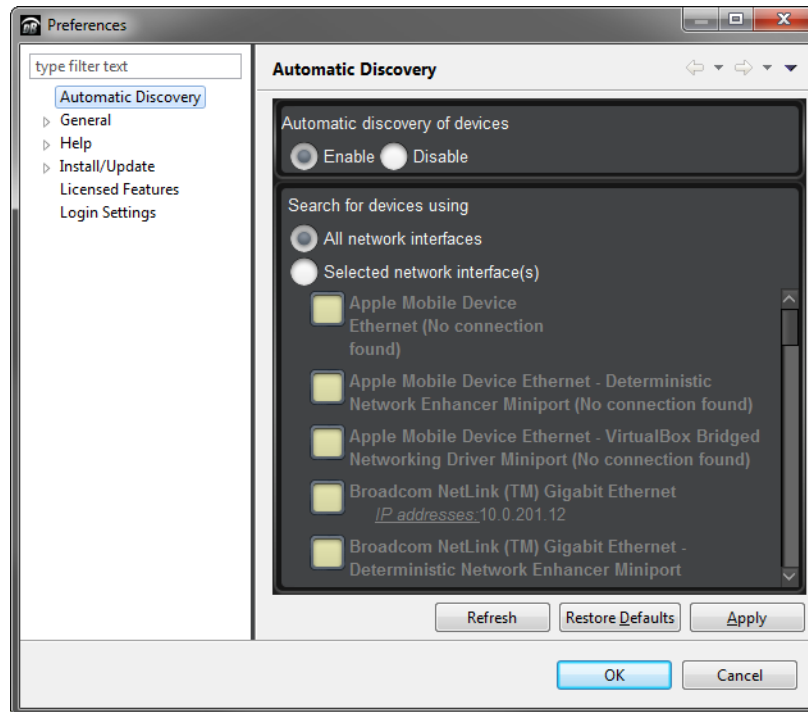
Preferences

type filter text

Automatic Discovery
General
Help
Install/Update
Licensed Features
Login Settings

Automatic Discovery

Automatic discovery of devices
Enable Disable

Search for devices using
All network interfaces
Selected network interface(s)

Apple Mobile Device Ethernet (No connection found)

Apple Mobile Device Ethernet - Deterministic Network Enhancer Miniport (No connection found)

Apple Mobile Device Ethernet - VirtualBox Bridged Networking Driver Miniport (No connection found)

Broadcom NetLink (TM) Gigabit Ethernet
IP addresses: 10.0.201.12

Broadcom NetLink (TM) Gigabit Ethernet - Deterministic Network Enhancer Miniport

Refresh
Restore Defaults
Apply

OK
Cancel